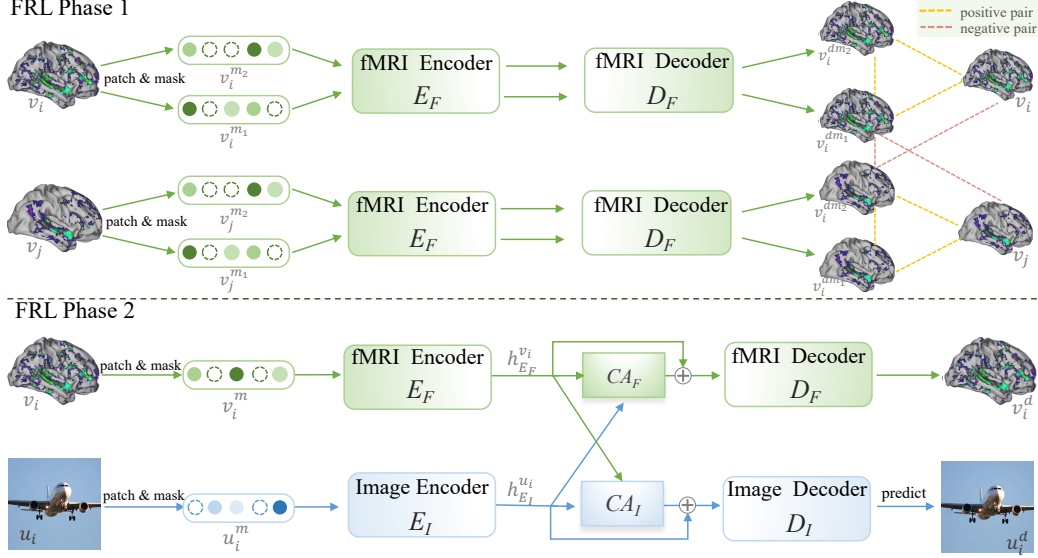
FRL Phase 1

positive pair
negative pair

patch & mask
$v_i$
$v_i^{m_2}$
$v_i^{m_1}$
fMRI Encoder
$E_F$
fMRI Decoder
$D_F$
$v_i^{dm_2}$
$v_i^{dm_1}$
$v_i$

patch & mask
$v_j$
$v_j^{m_2}$
$v_j^{m_1}$
fMRI Encoder
$E_F$
fMRI Decoder
$D_F$
$v_i^{dm_2}$
$v_i^{dm_1}$
$v_j$

FRL Phase 2

patch & mask
$v_i$
$v_i^m$
fMRI Encoder
$E_F$
$h_{E_F}^{v_i}$
$CA_F$
fMRI Decoder
$D_F$
$v_i^d$

patch & mask
$u_i$
$u_i^m$
Image Encoder
$E_I$
$h_{E_I}^{u_i}$
$CA_I$
Image Decoder
$D_I$
predict
$u_i^d$